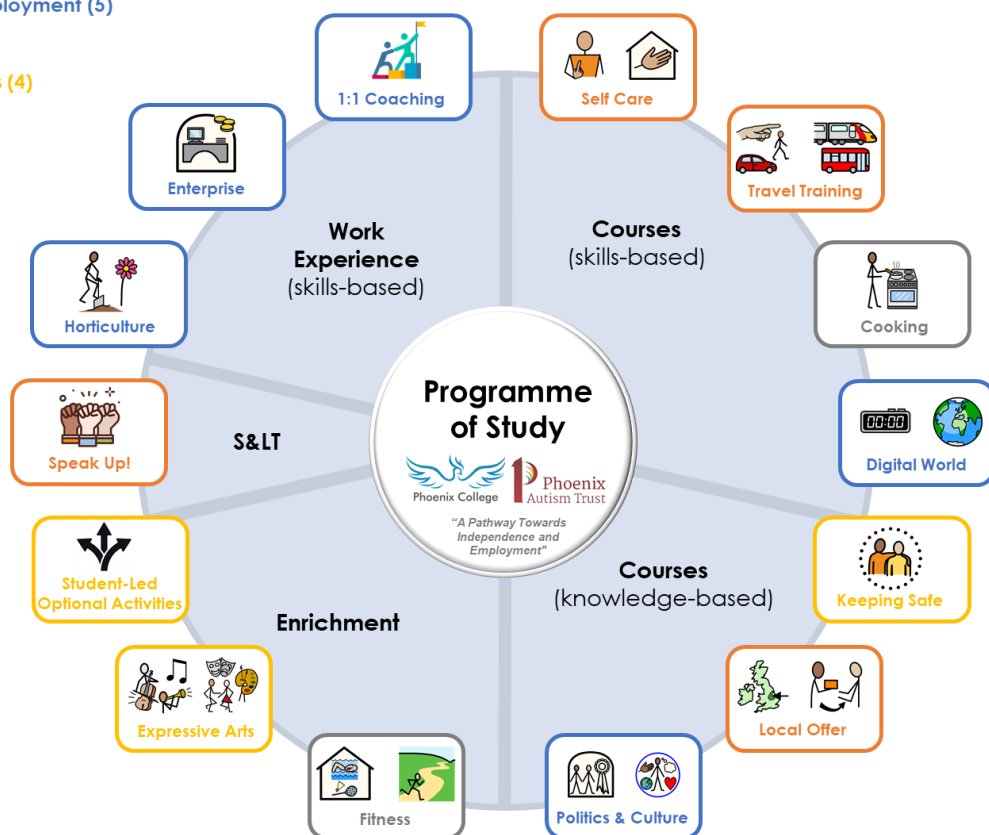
ployment (5)

s (4)

1:1 Coaching

Self Care

Enterprise

Travel Training

Work Experience (skills-based)

Courses (skills-based)

Horticulture

Cooking

Programme of Study

Phoenix College

Phoenix Autism Trust

"A Pathway Towards Independence and Employment"

Speak Up!

S&LT

Digital World

00:00

Student-Led Optional Activities

Keeping Safe

Courses (knowledge-based)

Enrichment

Expressive Arts

Local Offer

Fitness

Politics & Culture